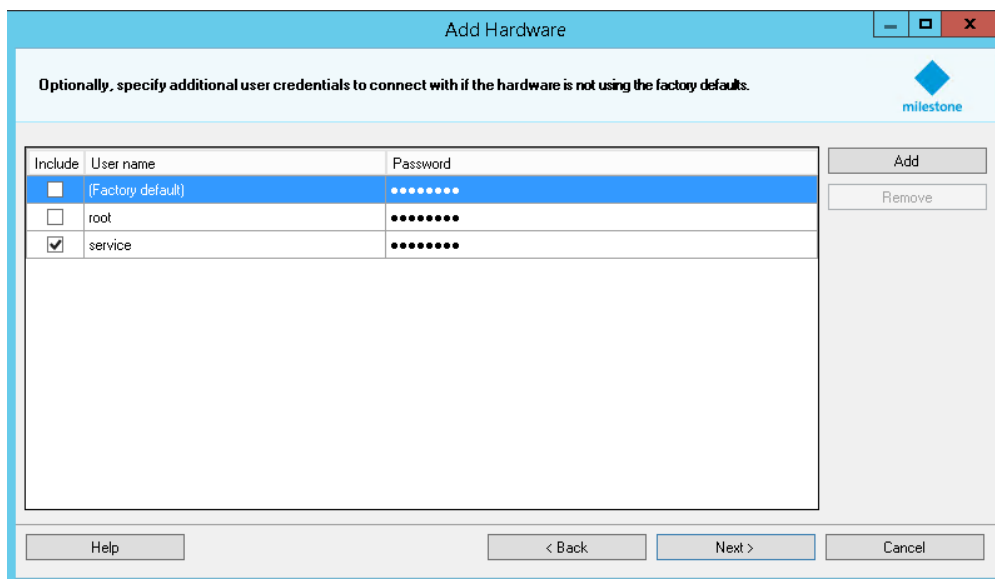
Add Hardware

Optionally, specify additional user credentials to connect with if the hardware is not using the factory defaults.

milestone

| Include | User name | Password |
|---|---|---|
| ☐ | (Factory default) | •••••••• |
| ☐ | root | •••••••• |
| ☑ | service | •••••••• |

Add

Remove

Help

< Back

Next >

Cancel